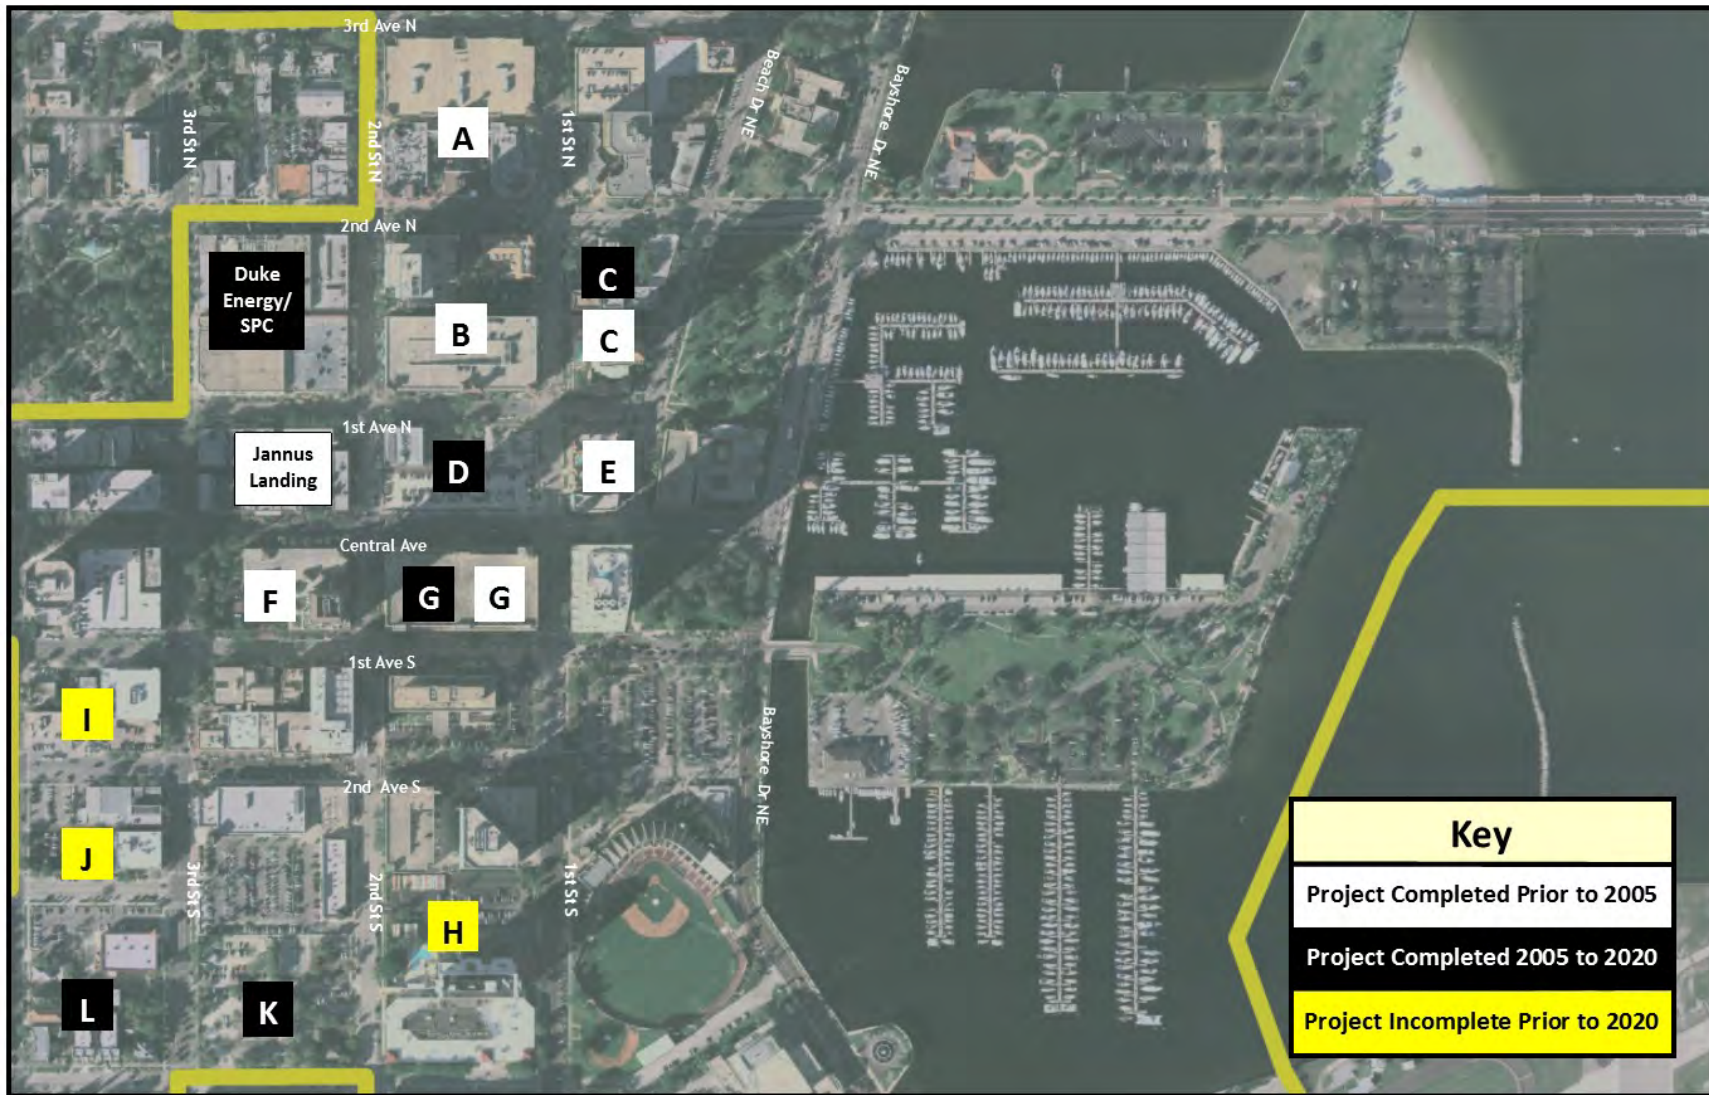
3rd Ave N
3rd St N
2nd St N
A
1st St N
Beach Dr NE
Bayshore Dr NE
2nd Ave N
Duke Energy/ SPC
C
B
C
1st Ave N
Jannus Landing
D
E
Central Ave
F
G
G
1st Ave S
I
Bayshore Dr NE
2nd Ave S
J
3rd St S
2nd St S
1st St S
H
L
K

| Key |
|---|
| Project Completed Prior to 2005 |
| Project Completed 2005 to 2020 |
| Project Incomplete Prior to 2020 |